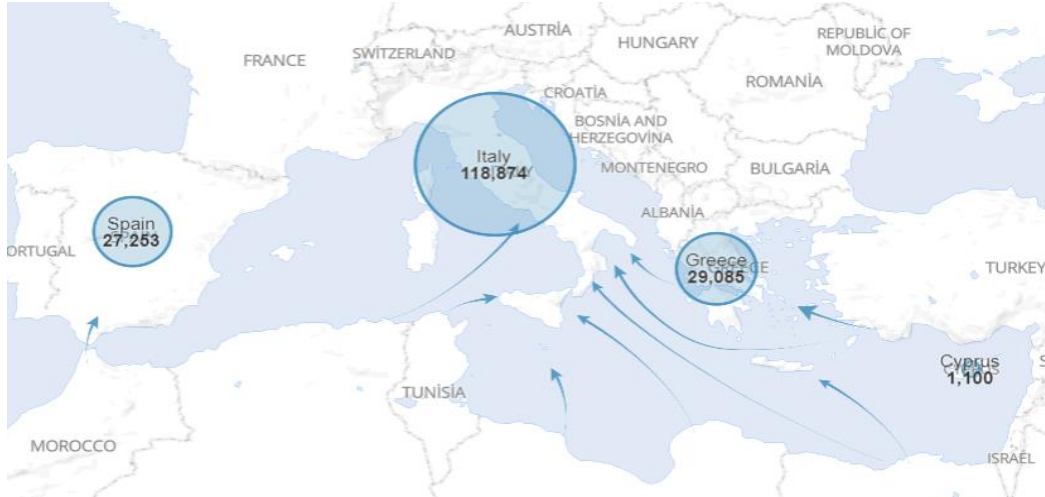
FRANCE
SWITZERLAND
AUSTRIA
HUNGARY
REPUBLIC OF MOLDOVA
ROMANIA
CROATIA
BOSNIA AND HERZEGOVINA
MONTENEGRO
BULGARIA
ALBANIA
Italy
118,874
Spain
27,253
ORTUGAL
Greece
29,085
TURKEY
Cyprus
1,100
TUNISIA
MOROCCO
ISRAEL